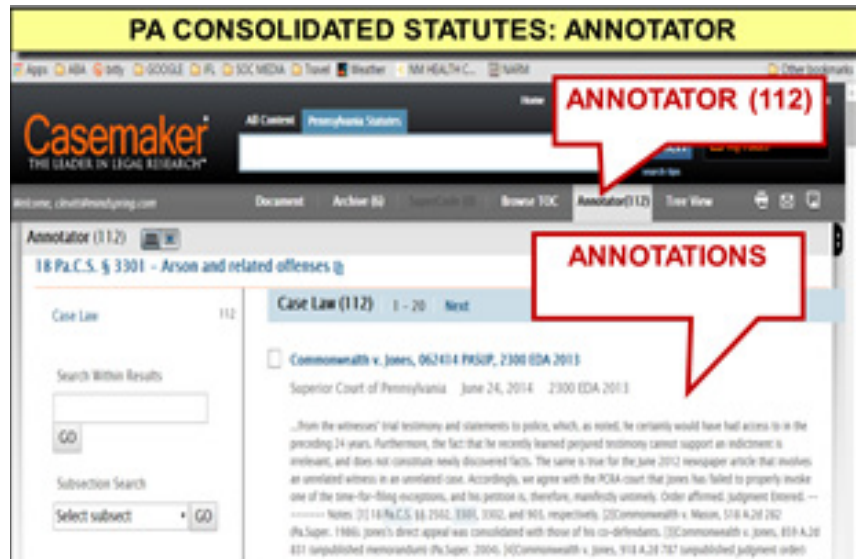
PA CONSOLIDATED STATUTES: ANNOTATOR

Apps ABA bitly GOOGLE IPL SOC MEDIA Travel Weather NM HEALTH C... NARM Other bookmarks

Casemaker
THE LEADER IN LEGAL RESEARCH

All Content Pennsylvania Statutes

Home

ANNOTATOR (112)

Welcome, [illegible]

Document Archive (6) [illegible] Browse TOC Annotator(112) Tree View

Annotator (112)

18 Pa.C.S. § 3301 - Arson and related offenses

ANNOTATIONS

Case Law 112

Case Law (112) 1 - 20 Next

Commonwealth v. Jones, 062414 PASUP, 2300 EDA 2013

Superior Court of Pennsylvania June 24, 2014 2300 EDA 2013

Search Within Results

GO

Subsection Search

Select subsect GO

...from the witnesses' trial testimony and statements to police, which, as noted, he certainly would have had access to in the preceding 24 years. Furthermore, the fact that he recently learned perjured testimony cannot support an indictment is irrelevant, and does not constitute newly discovered facts. The same is true for the June 2012 newspaper article that involves an unrelated witness in an unrelated case. Accordingly, we agree with the PCRA court that Jones has failed to properly invoke one of the time-for-filing exceptions, and his petition is, therefore, manifestly untimely. Order affirmed. Judgment Entered. --------- Notes: [1] 18 Pa.C.S. §§ 2502, 3301, 3502, and 903, respectively. [2]Commonwealth v. Mason, 518 A.2d 282 (Pa.Super. 1986). Jones's direct appeal was consolidated with those of his co-defendants. [3]Commonwealth v. Jones, 859 A.2d 831 (unpublished memorandum) (Pa.Super. 2004). [4]Commonwealth v. Jones, 918 A.2d 787 (unpublished judgment order)